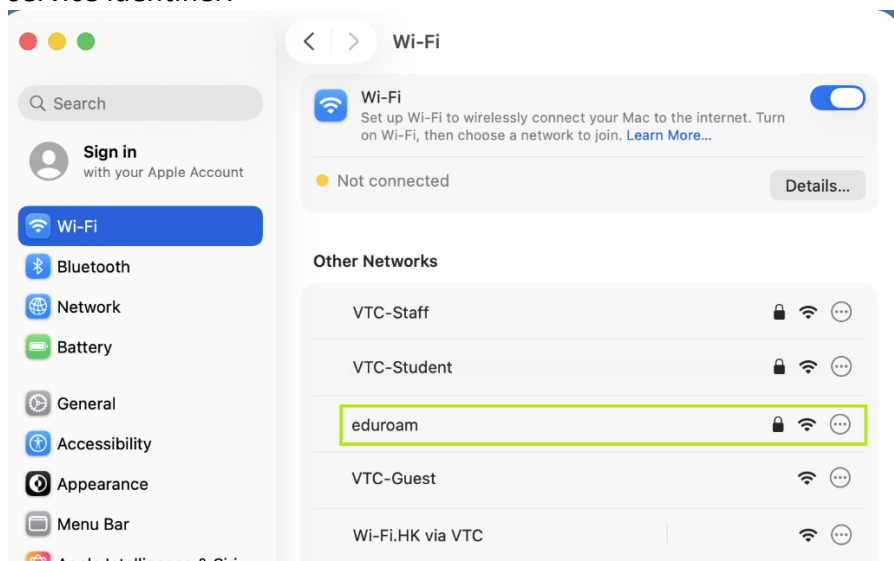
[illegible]

Search

Sign in
with your Apple Account

Wi-Fi
Bluetooth
Network
Battery

General
Accessibility
Appearance
Menu Bar
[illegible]

Wi-Fi

Wi-Fi
Set up Wi-Fi to wirelessly connect your Mac to the internet. Turn on Wi-Fi, then choose a network to join. Learn More...

Not connected
Details...

Other Networks

VTC-Staff
VTC-Student
eduroam
VTC-Guest
Wi-Fi.HK via VTC